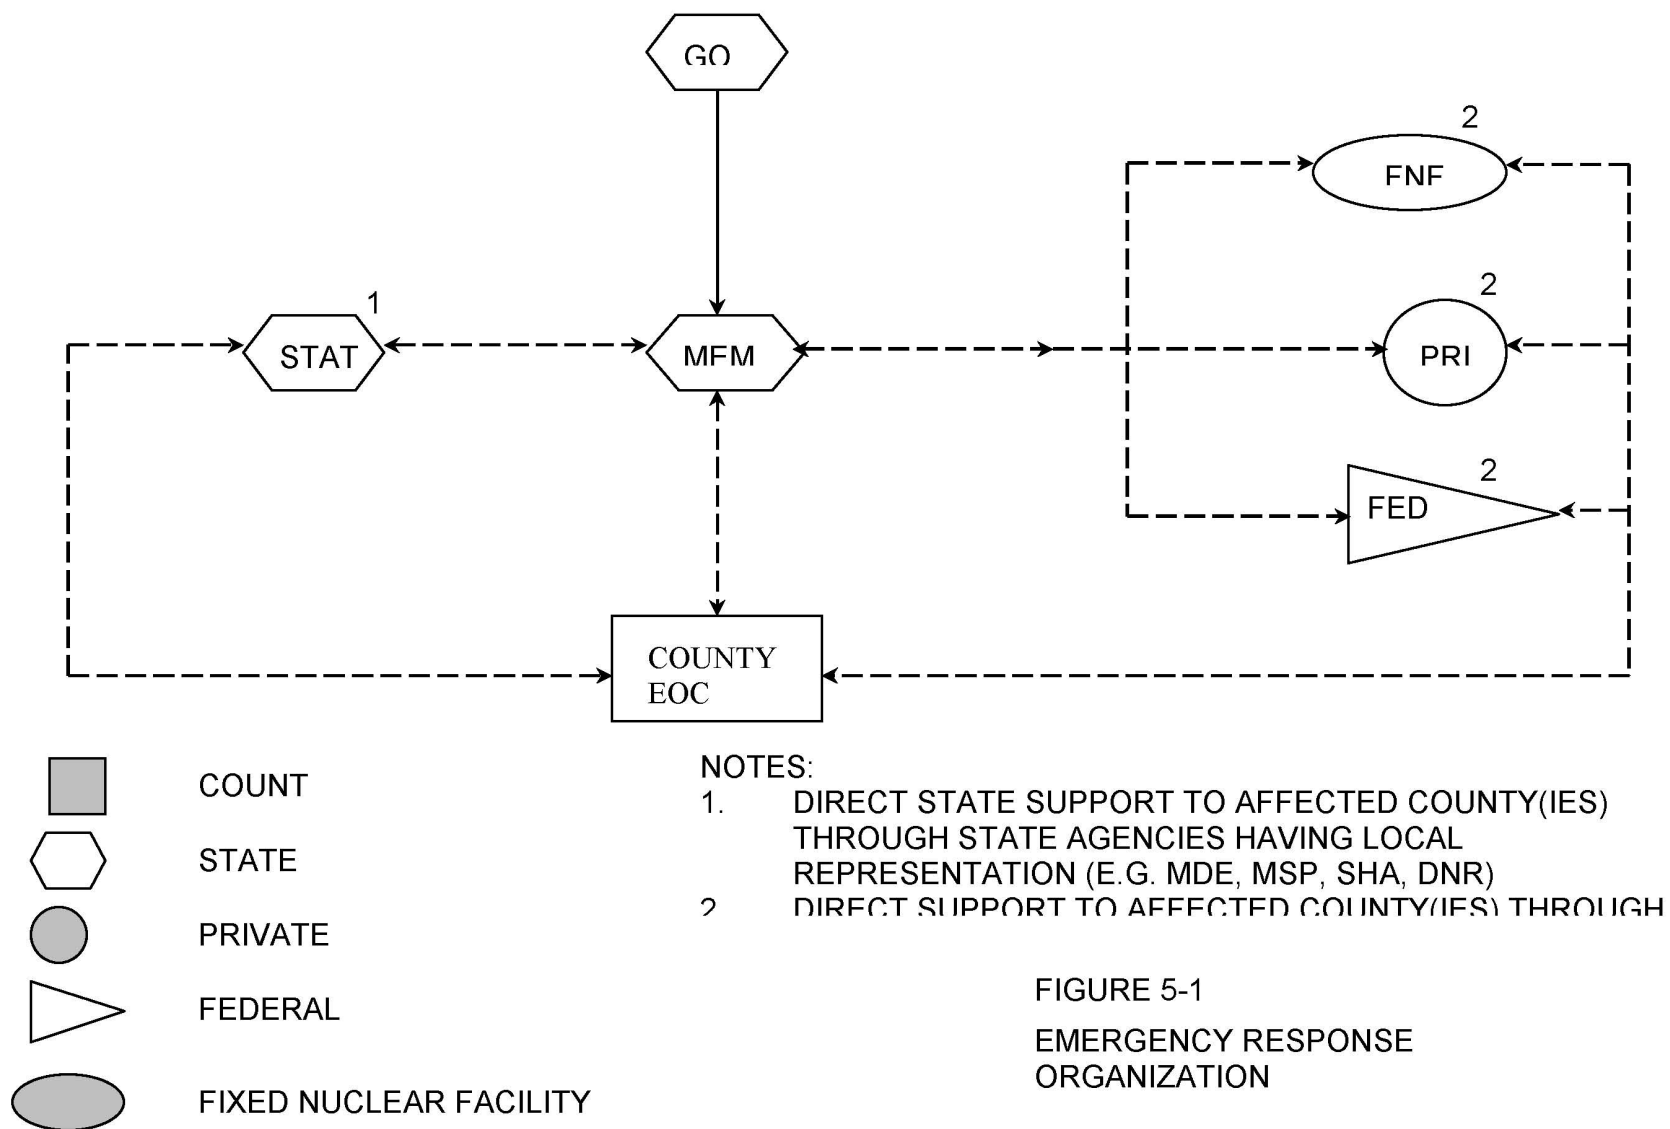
GO

2

FNF

1

2

STAT

MEM

PRI

2

FED

COUNTY EOC

COUNT

STATE

PRIVATE

FEDERAL

FIXED NUCLEAR FACILITY

NOTES:
1. DIRECT STATE SUPPORT TO AFFECTED COUNTY(IES) THROUGH STATE AGENCIES HAVING LOCAL REPRESENTATION (E.G. MDE, MSP, SHA, DNR)
2. DIRECT SUPPORT TO AFFECTED COUNTY(IES) THROUGH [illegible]

FIGURE 5-1

EMERGENCY RESPONSE ORGANIZATION